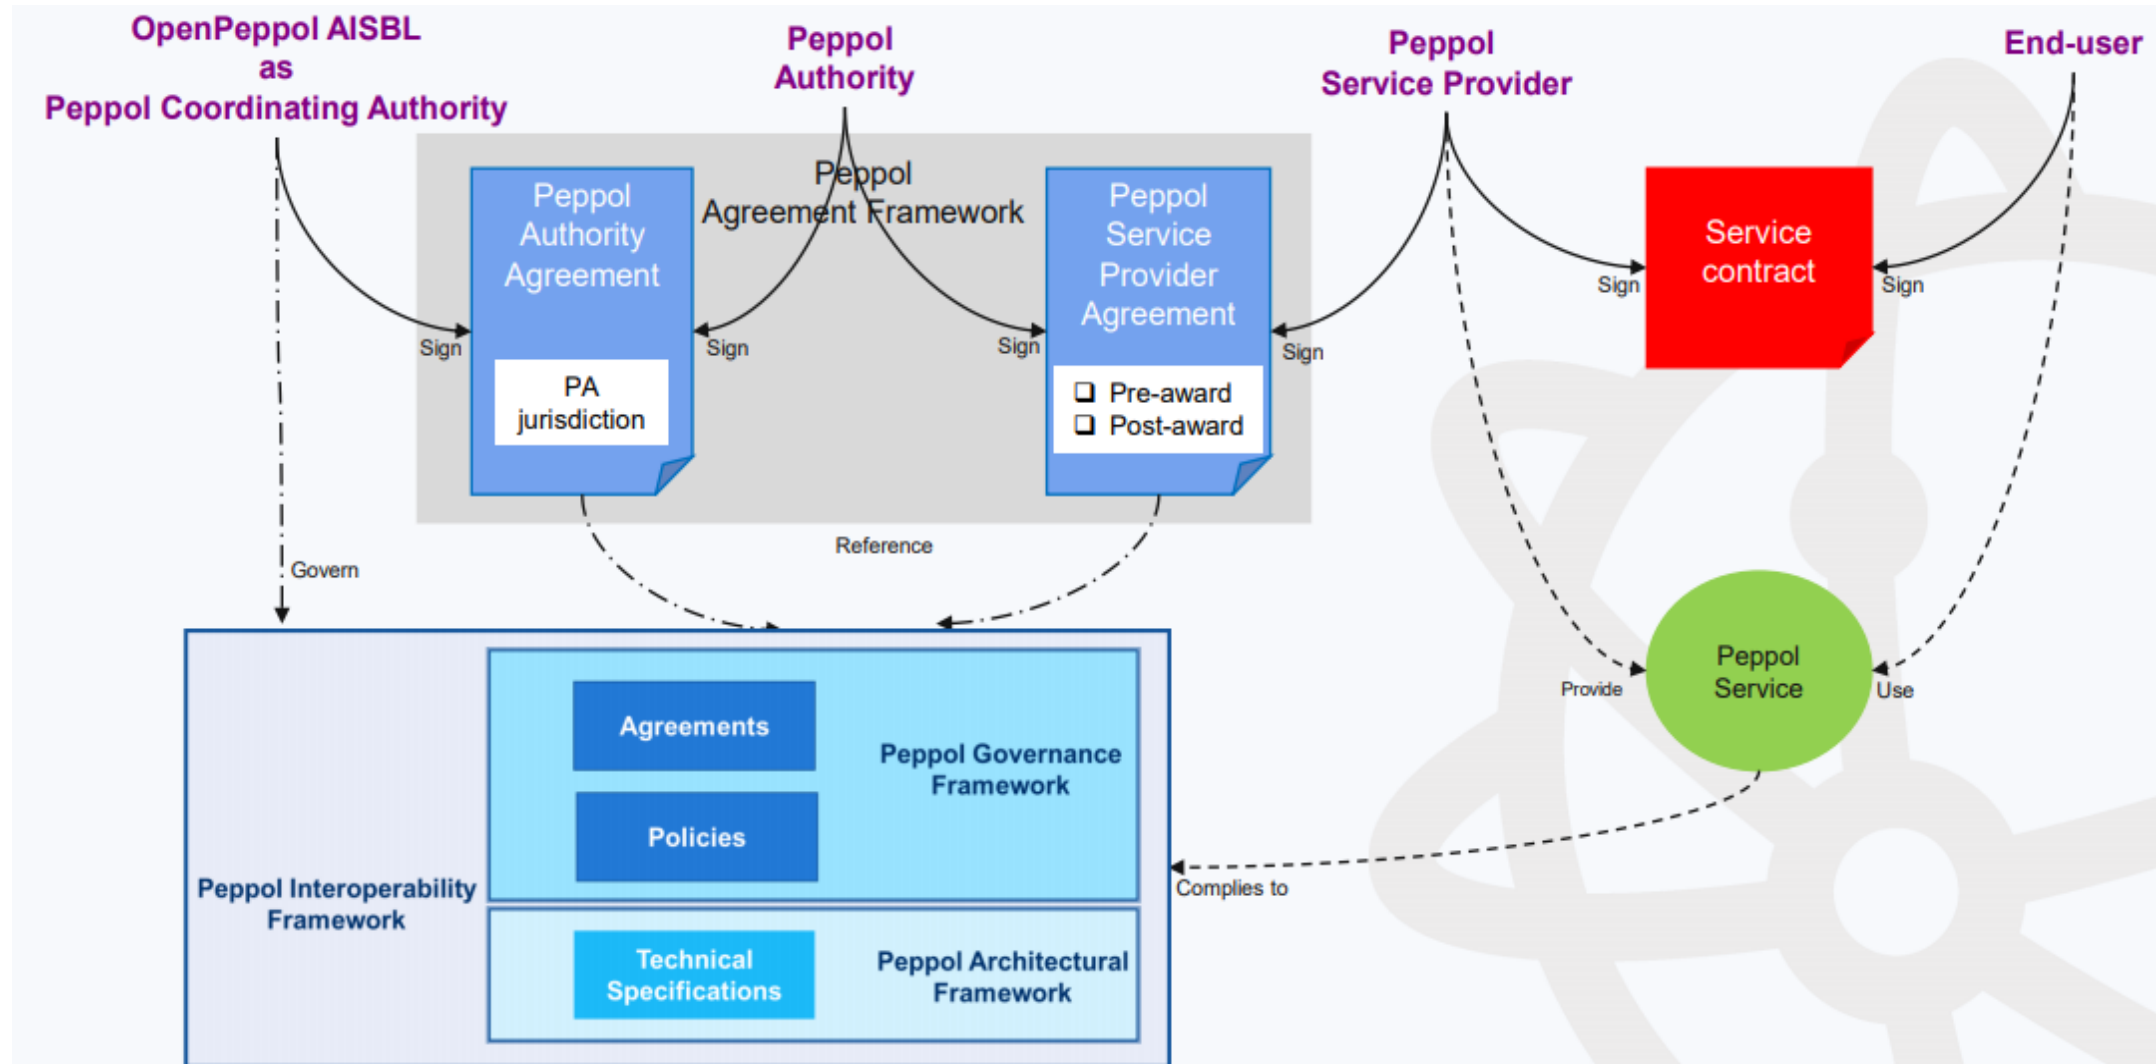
OpenPeppol AISBL
as
Peppol Coordinating Authority

Peppol
Authority

Peppol
Service Provider

End-user

Peppol
Agreement Framework

Peppol
Authority
Agreement

PA
jurisdiction

Sign

Sign

Sign

Peppol
Service
Provider
Agreement

❑ Pre-award
❑ Post-award

Sign

Sign

Service
contract

Sign

Govern

Reference

Peppol
Service

Provide

Use

Agreements

Policies

Peppol Governance
Framework

Peppol Interoperability
Framework

Technical
Specifications

Peppol Architectural
Framework

Complies to